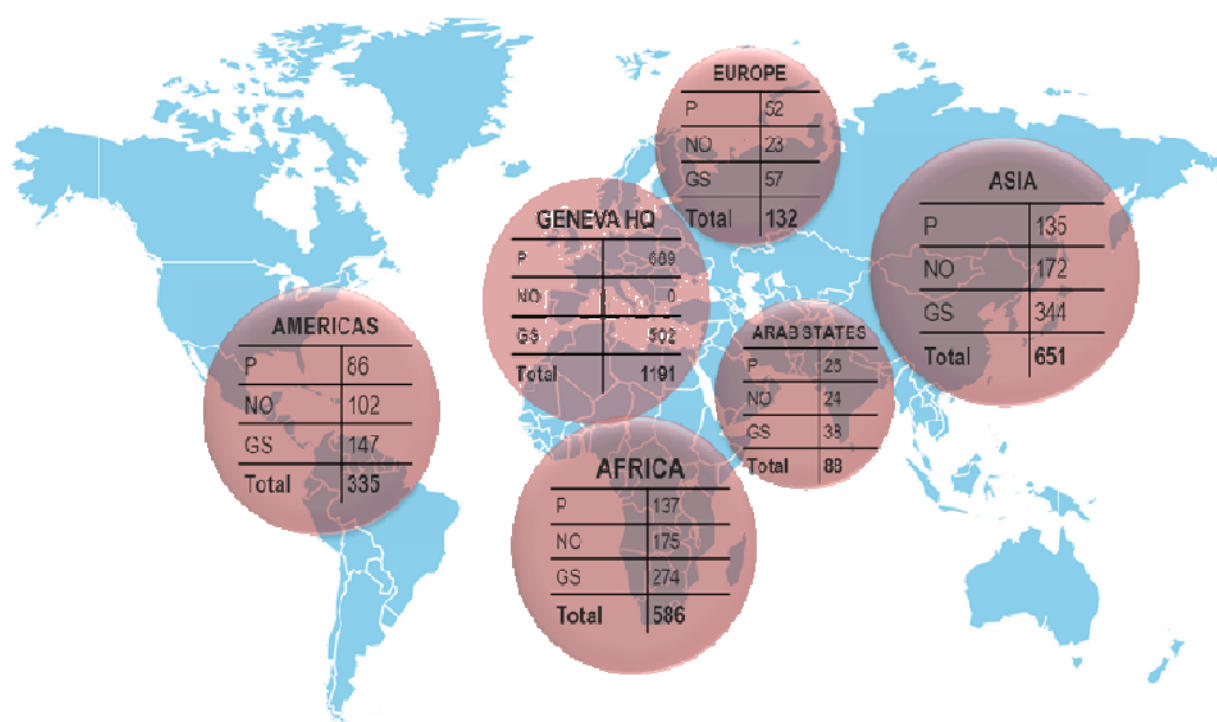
EUROPE

| P | 52 |
|---|---|
| NO | 23 |
| GS | 57 |
| Total | 132 |

GENEVA HQ

| P | 689 |
|---|---|
| NO | 0 |
| GS | 502 |
| Total | 1191 |

ASIA

| P | 135 |
|---|---|
| NO | 172 |
| GS | 344 |
| Total | 651 |

AMERICAS

| P | 86 |
|---|---|
| NO | 102 |
| GS | 147 |
| Total | 335 |

ARAB STATES

| P | 25 |
|---|---|
| NO | 24 |
| GS | 38 |
| Total | 88 |

AFRICA

| P | 137 |
|---|---|
| NO | 175 |
| GS | 274 |
| Total | 586 |